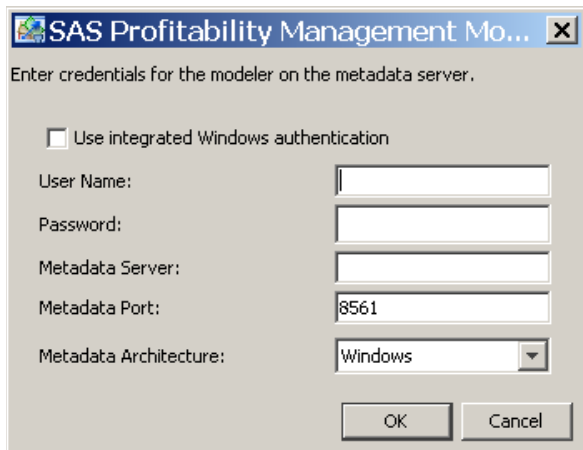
SAS Profitability Management Mo...

Enter credentials for the modeler on the metadata server.

Use integrated Windows authentication

User Name:

Password:

Metadata Server:

Metadata Port: 8561

Metadata Architecture: Windows

OK Cancel